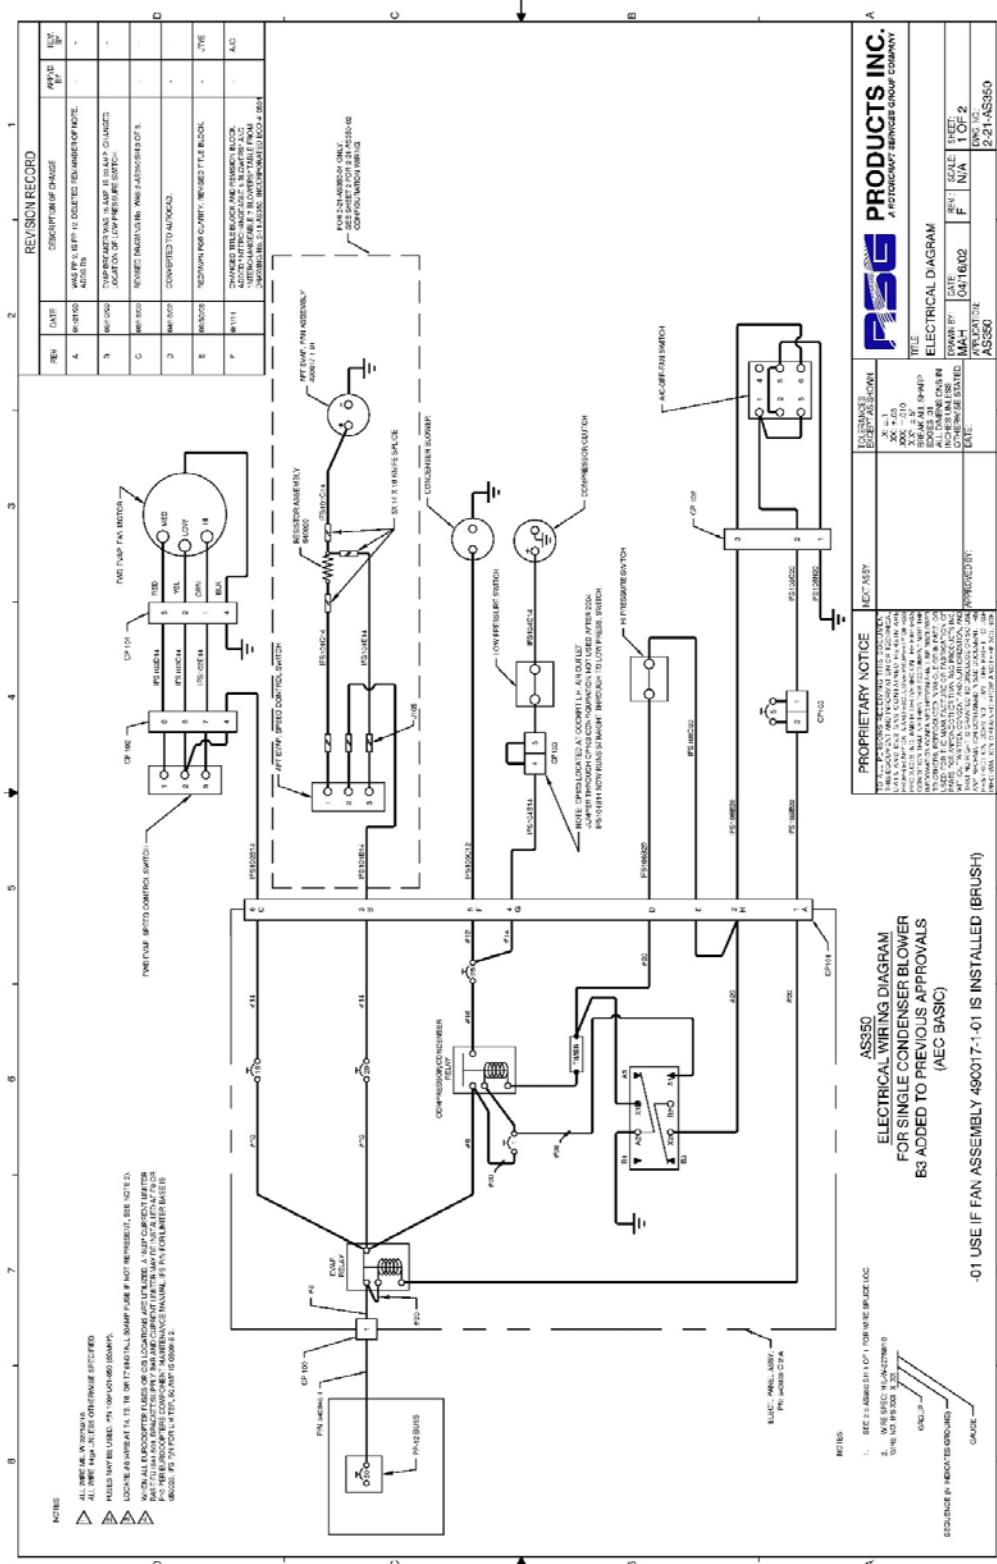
REVISION RECORD

| REV | DATE | DESCRIPTION OF CHANGE | APPV'D BY | REV. BY |
|---|---|---|---|---|
| A | 6/12/00 | WAS PP 2, IS PP 12; DELETED FAN UNDER OF NOTE. ADDED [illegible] | - | - |
| B | 06/10/02 | EVAP BREAKER WAS 15 AMP, IS 20 AMP. CHANGED LOCATION OF LOW PRESSURE SWITCH. | - | - |
| C | 08/05/03 | REVISED DRAWING No. WAS 2-AS350 SH 3 OF 3. | - | - |
| D | 08/10/05 | CONVERTED TO AUTOCAD. | - | - |
| E | 06/20/08 | REDRAWN FOR CLARITY. REVISED TITLE BLOCK. | - | JTVE |
| F | 8/1/11 | CHANGED TITLE BLOCK AND REVISION BLOCK. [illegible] | - | AJG |

FOR 2-21-AS350-02 ONLY. SEE SHEET 2 FOR 2-21-AS350-02 CONFIGURATION WIRING

FWD EVAP FAN MOTOR
MED
LOW
HI
RED
YEL
ORN
BLK
CP 101
CP 102
FWD EVAP SPEED CONTROL SWITCH
AFT EVAP. FAN ASSEMBLY
RESISTOR ASSEMBLY
5X 14 X 16 KNIFE SPLICE
AFT EVAP. SPEED CONTROL SWITCH
CONDENSER BLOWER
COMPRESSOR CLUTCH
LOW PRESSURE SWITCH
HI PRESSURE SWITCH
CP 103
CP 104
CP 105
A/C-OFF-FAN SWITCH
NOTE: OPEN LOCATED AT COCKPIT L.H. AIR OUTLET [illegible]
COMPRESSOR/CONDENSER RELAY
TIMER
EVAP. RELAY
CP 100
PP-12 BUSS
ELEC. PANEL ASSY
CP109

NOTES
1. ALL WIRE MIL-W-22759/16
2. ALL WIRE 14ga UNLESS OTHERWISE SPECIFIED
3. FUSES MAY BE USED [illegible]
4. LOCATE AS WIRE AT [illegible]
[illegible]

NOTES
1. SEE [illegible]
2. WIRE SPEC: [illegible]
GROUP
SEQUENCE (N INDICATES GROUND)
GAUGE

AS350
ELECTRICAL WIRING DIAGRAM
FOR SINGLE CONDENSER BLOWER
B3 ADDED TO PREVIOUS APPROVALS
(AEC BASIC)

-01 USE IF FAN ASSEMBLY 490017-1-01 IS INSTALLED (BRUSH)

PROPRIETARY NOTICE
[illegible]

NEXT ASSY
APPROVED BY:

TOLERANCES EXCEPT AS SHOWN
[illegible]

PSG PRODUCTS INC.
A ROTORCRAFT SERVICES GROUP COMPANY
TITLE:
ELECTRICAL DIAGRAM
DRAWN BY: MAH
DATE: 04/16/02
REV: F
SCALE: N/A
SHEET: 1 OF 2
APPLICATION: AS350
DWG NO: 2-21-AS350
DATE: